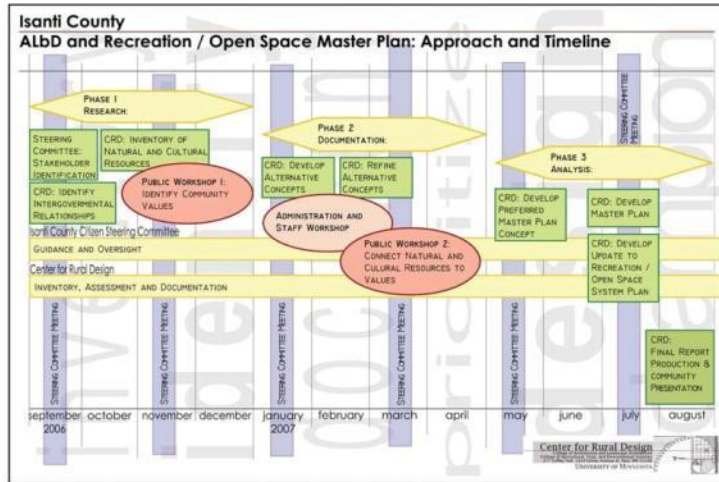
Isanti County

ALbD and Recreation / Open Space Master Plan: Approach and Timeline

PHASE 1 RESEARCH:

STEERING COMMITTEE: STAKEHOLDER IDENTIFICATION

CRD: INVENTORY OF NATURAL AND CULTURAL RESOURCES

CRD: IDENTIFY INTERGOVERNMENTAL RELATIONSHIPS

PUBLIC WORKSHOP 1: IDENTIFY COMMUNITY VALUES

PHASE 2 DOCUMENTATION:

CRD: DEVELOP ALTERNATIVE CONCEPTS

CRD: REFINE ALTERNATIVE CONCEPTS

ADMINISTRATION AND STAFF WORKSHOP

PUBLIC WORKSHOP 2: CONNECT NATURAL AND CULURAL RESOURCES TO VALUES

PHASE 3 ANALYSIS:

CRD: DEVELOP PREFERRED MASTER PLAN CONCEPT

CRD: DEVELOP MASTER PLAN

CRD: DEVELOP UPDATE TO RECREATION / OPEN SPACE SYSTEM PLAN

CRD: FINAL REPORT PRODUCTION & COMMUNITY PRESENTATION

Isanti County Citizen Steering Committee

GUIDANCE AND OVERSIGHT

Center for Rural Design

INVENTORY, ASSESSMENT AND DOCUMENTATION

STEERING COMMITTEE MEETING

STEERING COMMITTEE MEETING

STEERING COMMITTEE MEETING

STEERING COMMITTEE MEETING

STEERING COMMITTEE MEETING

STEERING COMMITTEE MEETING

STEERING COMMITTEE MEETING

september 2006 october november december january 2007 february march april may june july august

Center for Rural Design

UNIVERSITY OF MINNESOTA